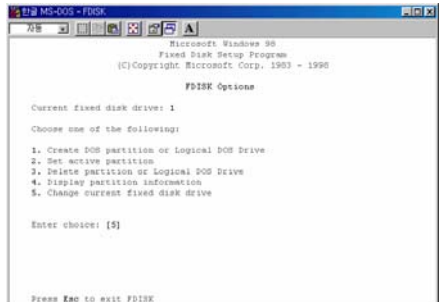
한글 MS-DOS - FDISK
자동

Microsoft Windows 98
Fixed Disk Setup Program
(C)Copyright Microsoft Corp. 1983 - 1998

FDISK Options

Current fixed disk drive: 1

Choose one of the following:

1. Create DOS partition or Logical DOS Drive
2. Set active partition
3. Delete partition or Logical DOS Drive
4. Display partition information
5. Change current fixed disk drive

Enter choice: [5]

Press Esc to exit FDISK